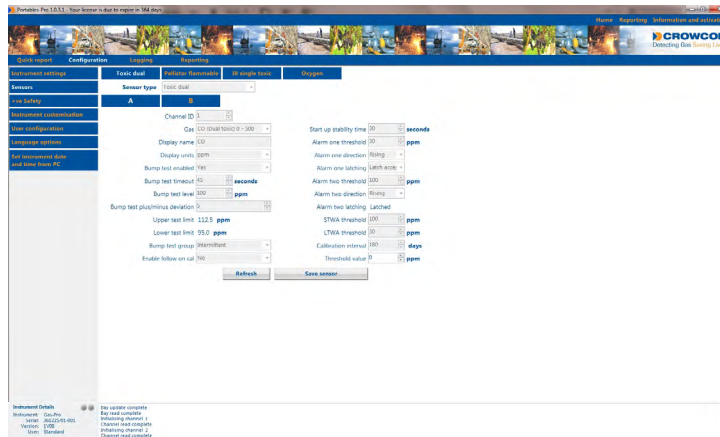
Portables Pro 1.0.3.1 - Your license is due to expire in 364 days

Home | Reporting | Information and assist

CROWCO
Detecting Gas Saving Li

Quick report | Configuration | Logging | Reporting

Instrument settings
Sensors
+ve Safety
Instrument customisation
User configuration
Language options
Set instrument date and time from PC

Toxic dual | Pellistor flammable | IR single toxic | Oxygen

Sensor type | Toxic dual

A | B

Channel ID | 1

Gas | CO (Dual toxic) 0 - 300
Display name | CO
Display units | ppm
Bump test enabled | Yes
Bump test timeout | 45 | seconds
Bump test level | 100 | ppm
Bump test plus/minus deviation | 5
Upper test limit | 112.5 | ppm
Lower test limit | 95.0 | ppm
Bump test group | Intermittent
Enable follow on cal | No

Start up stability time | 30 | seconds
Alarm one threshold | 30 | ppm
Alarm one direction | Rising
Alarm one latching | Latch ackn
Alarm two threshold | 100 | ppm
Alarm two direction | Rising
Alarm two latching | Latched
STWA threshold | 100 | ppm
LTWA threshold | 30 | ppm
Calibration interval | 180 | days
Threshold value | 0 | ppm

Refresh | Save sensor

Instrument Details
Instrument: Gas-Pro
Serial: 360225-01-001
Version: 1V08
User: Standard

Day update complete
Bay read complete
Initialising channel 1
Channel read complete
Initialising channel 2
Channel read complete